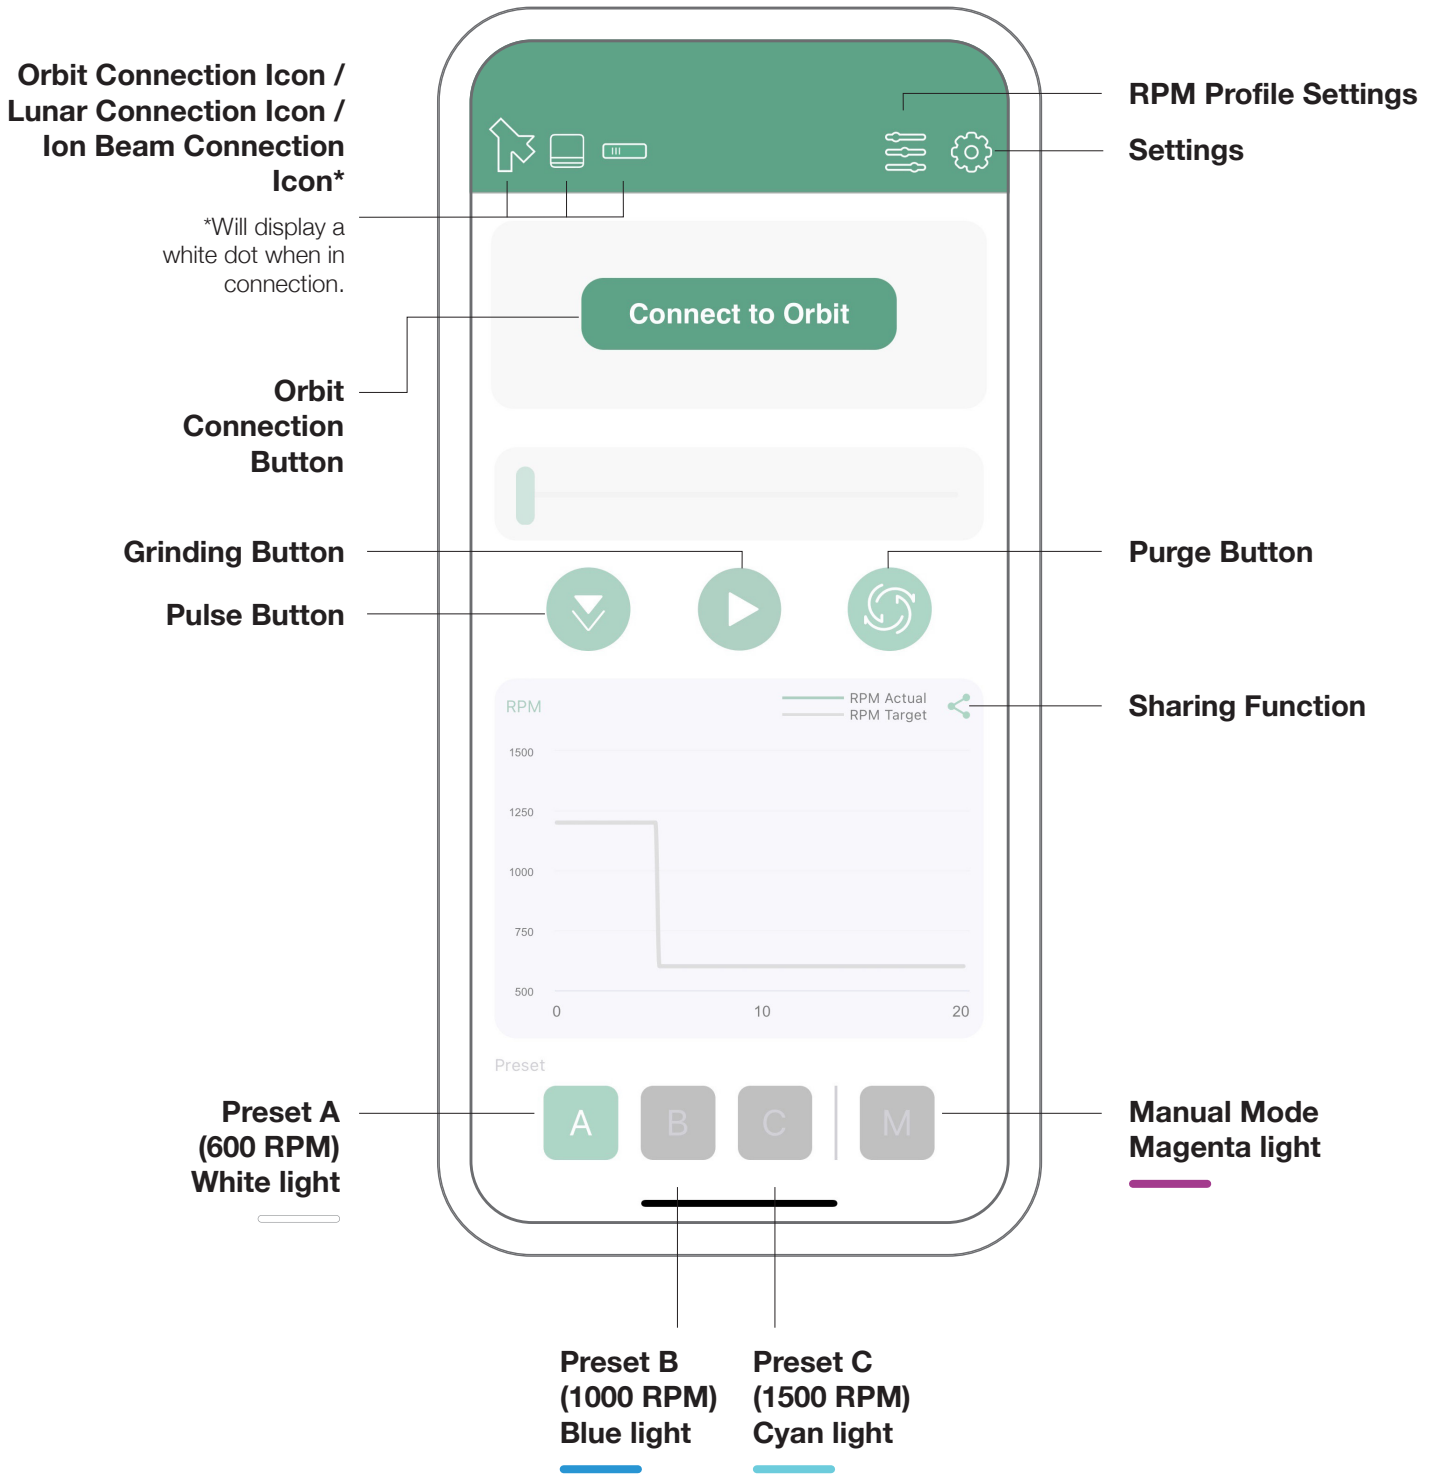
Orbit Connection Icon / Lunar Connection Icon / Ion Beam Connection Icon*

*Will display a white dot when in connection.

RPM Profile Settings

Settings

Connect to Orbit

Orbit Connection Button

Grinding Button

Purge Button

Pulse Button

RPM

RPM Actual
RPM Target

Sharing Function

1500
1250
1000
750
500
0
10
20

Preset

A
B
C
M

Preset A (600 RPM) White light

Manual Mode Magenta light

Preset B (1000 RPM) Blue light

Preset C (1500 RPM) Cyan light